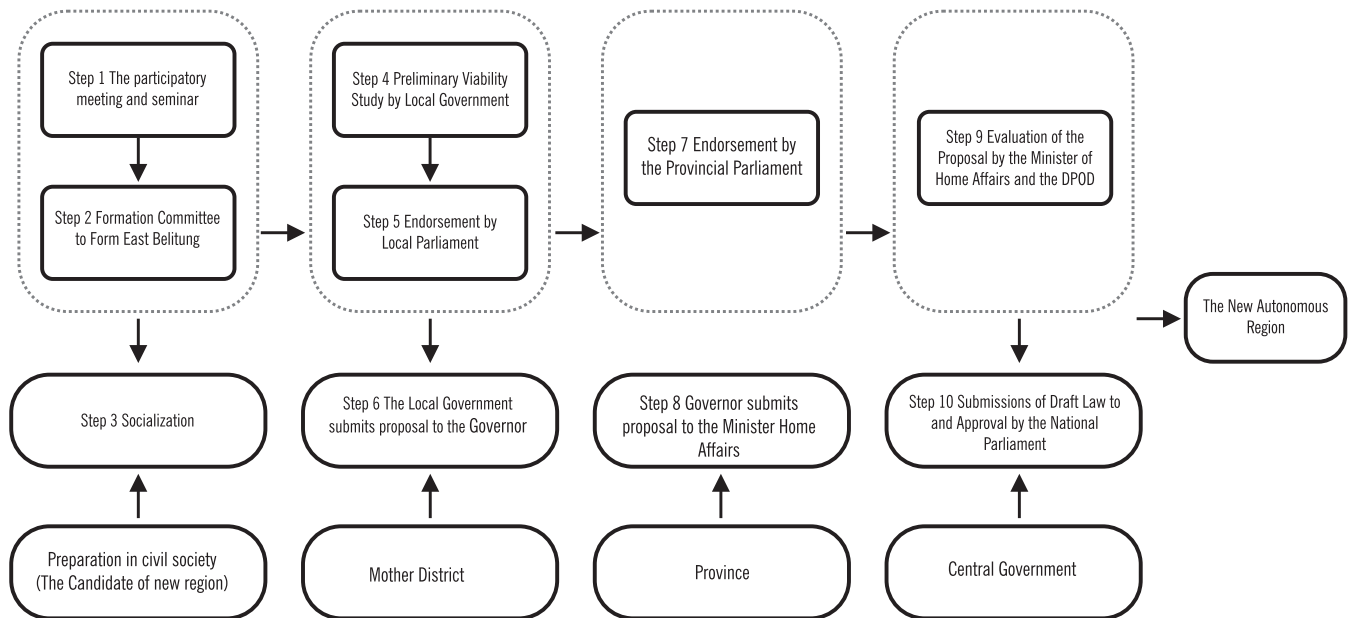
Step 1 The participatory meeting and seminar

Step 2 Formation Committee to Form East Belitung

Step 4 Preliminary Viability Study by Local Government

Step 5 Endorsement by Local Parliament

Step 7 Endorsement by the Provincial Parliament

Step 9 Evaluation of the Proposal by the Minister of Home Affairs and the DPOD

The New Autonomous Region

Step 3 Socialization

Step 6 The Local Government submits proposal to the Governor

Step 8 Governor submits proposal to the Minister Home Affairs

Step 10 Submissions of Draft Law to and Approval by the National Parliament

Preparation in civil society (The Candidate of new region)

Mother District

Province

Central Government